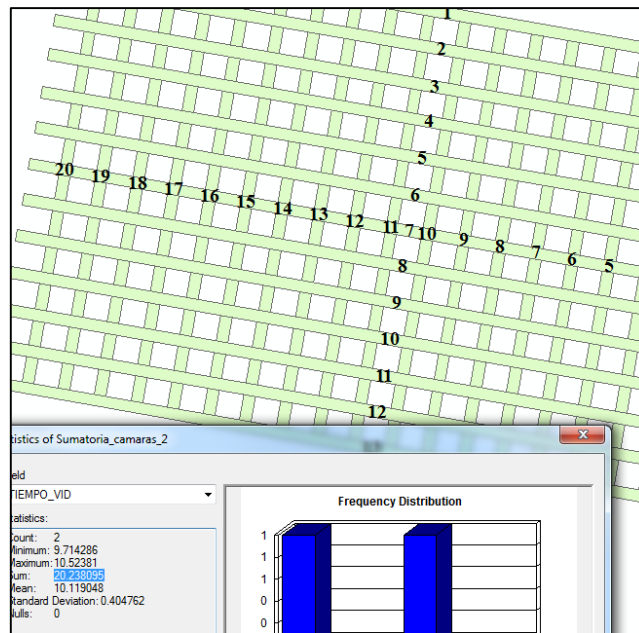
1
2
3
4
5
6
20 19 18 17 16 15 14 13 12 11 7 10 9 8 7 6 5
8
9
10
11
12

tistics of Sumatoria_camaras_2

eld
TIEMPO_VID

tatistics:
Count: 2
Minimum: 9.714286
Maximum: 10.52381
Sum: 20.238095
Mean: 10.119048
Standard Deviation: 0.404762
Nulls: 0

Frequency Distribution
1
1
1
0
0